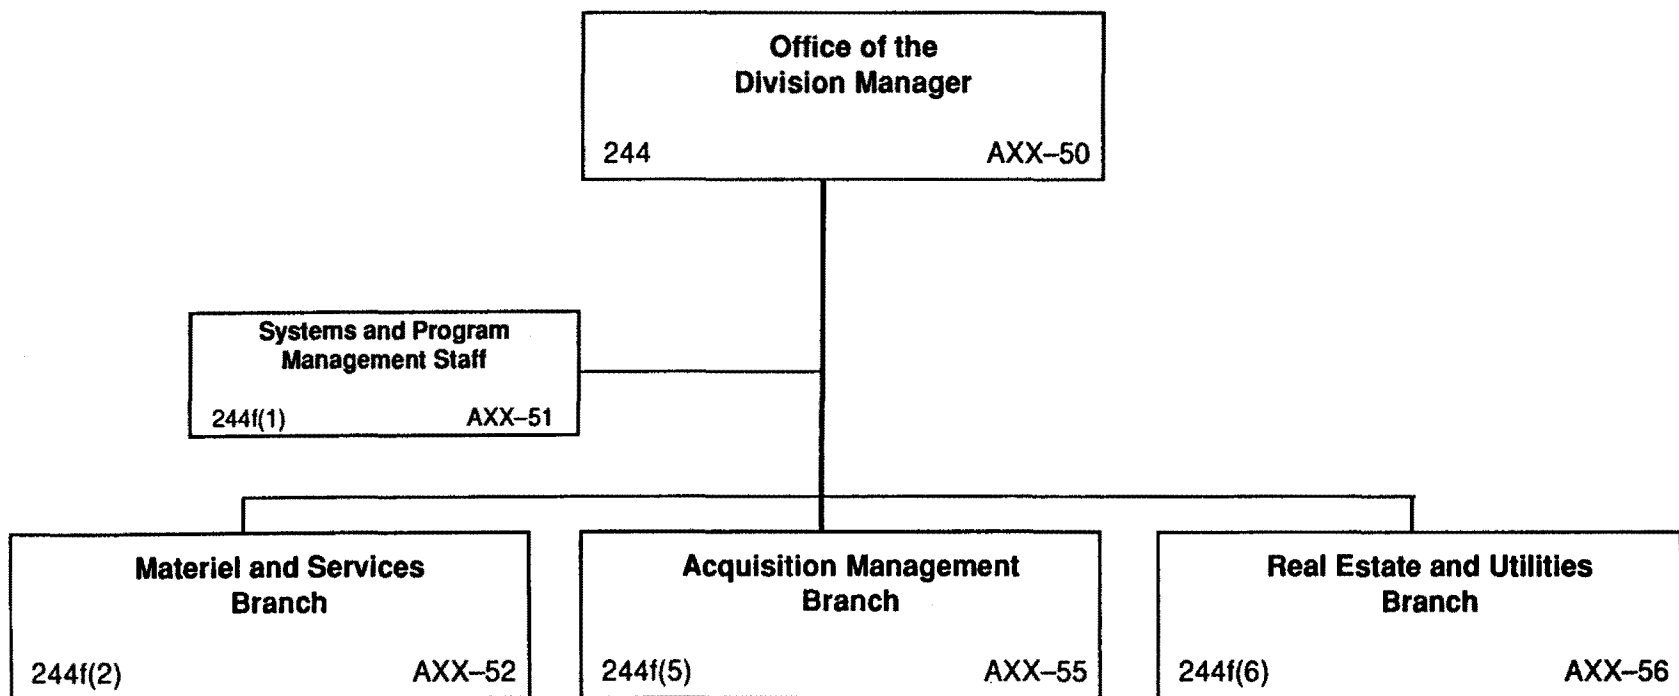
Office of the Division Manager
244 AXX–50

Systems and Program Management Staff
244f(1) AXX–51

Materiel and Services Branch
244f(2) AXX–52

Acquisition Management Branch
244f(5) AXX–55

Real Estate and Utilities Branch
244f(6) AXX–56